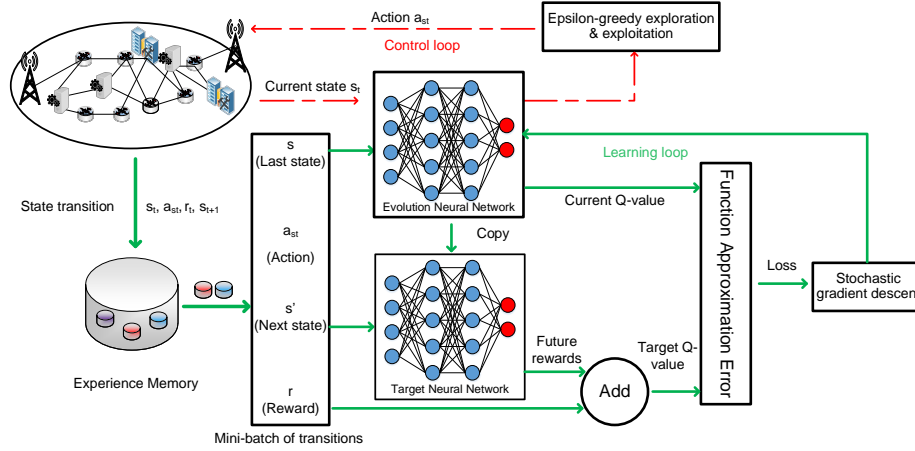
Action $a_{st}$

Control loop

Epsilon-greedy exploration & exploitation

Current state $s_t$

State transition

$s_t$, $a_{st}$, $r_t$, $s_{t+1}$

Experience Memory

s
(Last state)

$a_{st}$
(Action)

s'
(Next state)

r
(Reward)

Mini-batch of transitions

Evolution Neural Network

Copy

Target Neural Network

Learning loop

Current Q-value

Future rewards

Add

Target Q-value

Function Approximation Error

Loss

Stochastic gradient descen